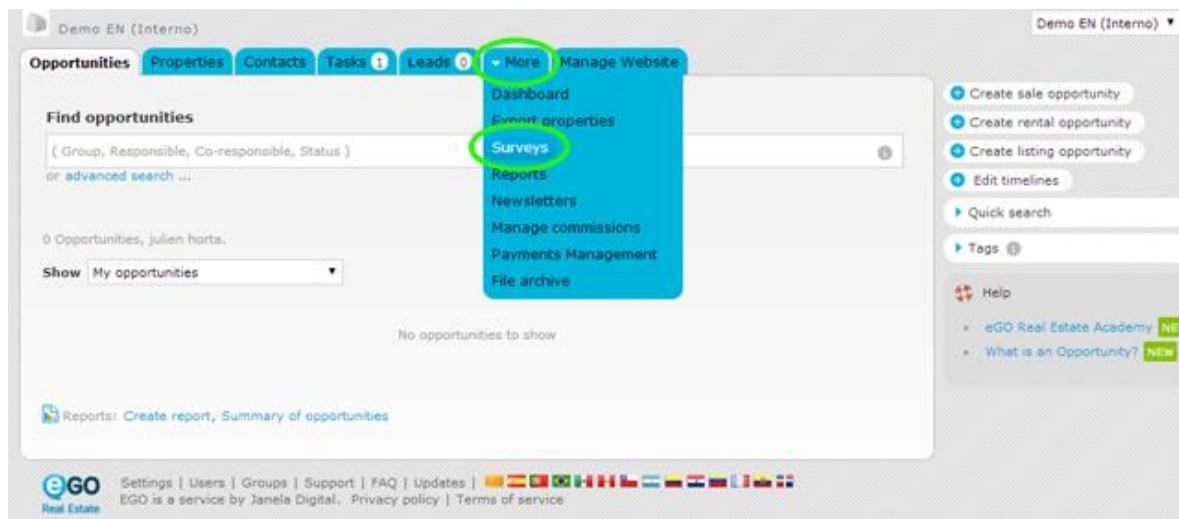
Demo EN (Interno)

Demo EN (Interno) ▾

Opportunities | Properties | Contacts | Tasks 1 | Leads 0 | ▾ More | Manage Website

Find opportunities

( Group, Responsible, Co-responsible, Status )

or advanced search ...

Dashboard
Export properties
Surveys
Reports
Newsletters
Manage commissions
Payments Management
File archive

0 Opportunities, julien horta.

Show My opportunities

No opportunities to show

Reports: Create report, Summary of opportunities

Create sale opportunity
Create rental opportunity
Create listing opportunity
Edit timelines
Quick search
Tags

Help
eGO Real Estate Academy NE
What is an Opportunity? NEW

eGO Real Estate

Settings | Users | Groups | Support | FAQ | Updates |
EGO is a service by Janela Digital. Privacy policy | Terms of service